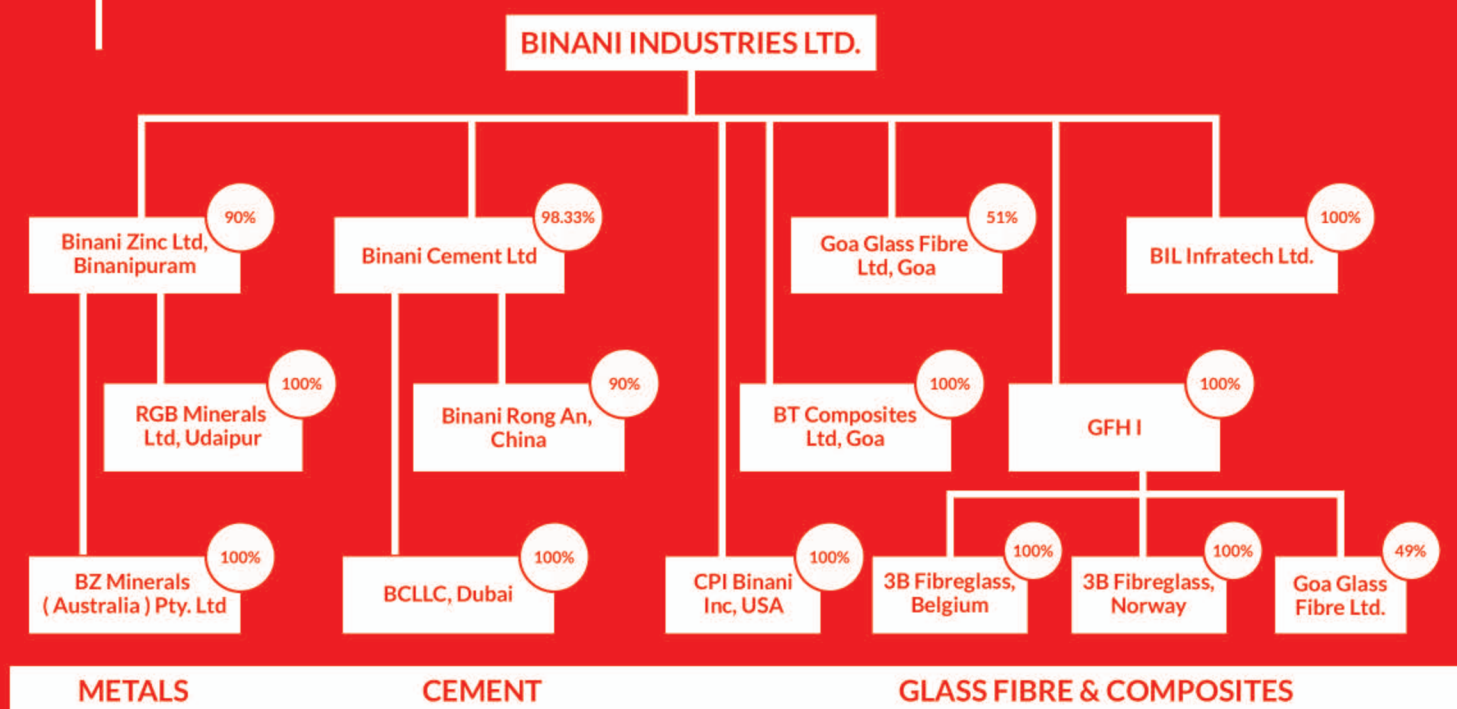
BINANI INDUSTRIES LTD.

Binani Zinc Ltd, Binanipuram
90%

Binani Cement Ltd
98.33%

Goa Glass Fibre Ltd, Goa
51%

BIL Infratech Ltd.
100%

RGB Minerals Ltd, Udaipur
100%

Binani Rong An, China
90%

BT Composites Ltd, Goa
100%

GFH I
100%

BZ Minerals ( Australia ) Pty. Ltd
100%

BCLLC, Dubai
100%

CPI Binani Inc, USA
100%

3B Fibreglass, Belgium
100%

3B Fibreglass, Norway
100%

Goa Glass Fibre Ltd.
49%

METALS

CEMENT

GLASS FIBRE & COMPOSITES